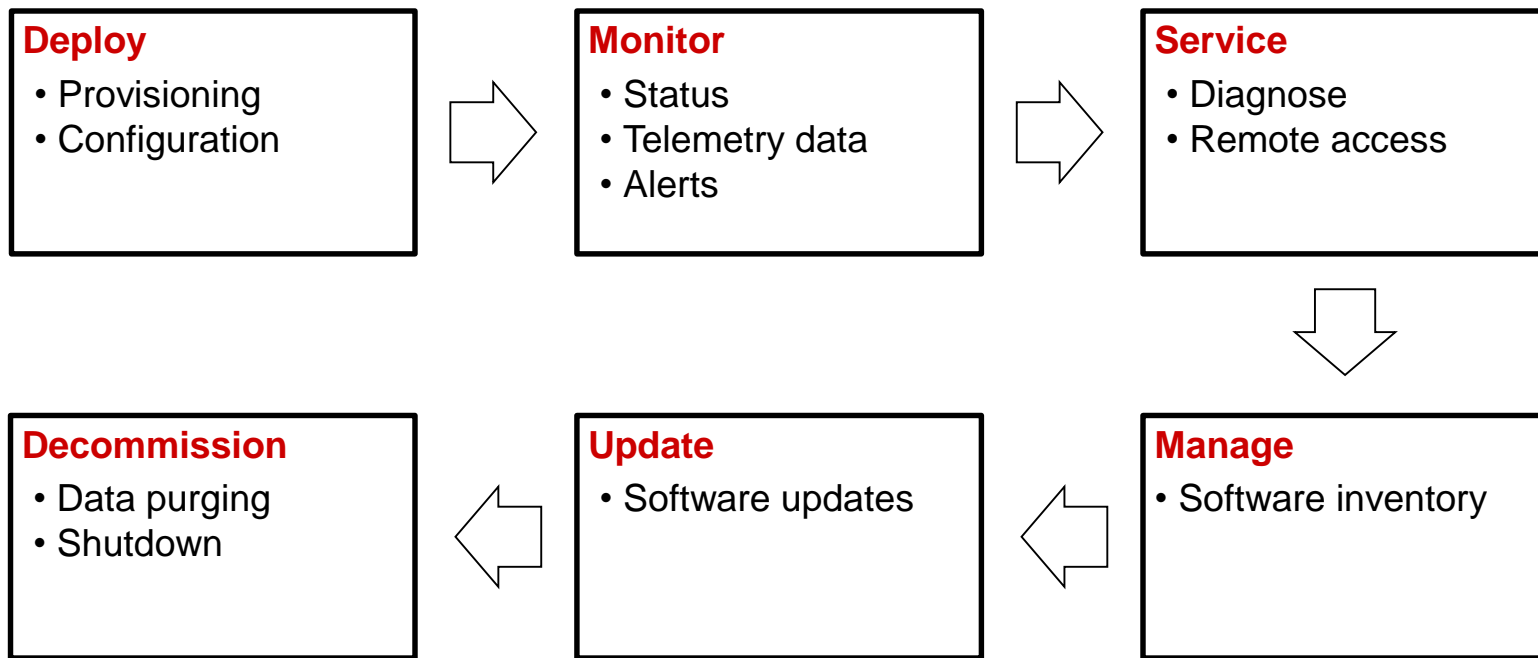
Deploy
• Provisioning
• Configuration

Monitor
• Status
• Telemetry data
• Alerts

Service
• Diagnose
• Remote access

Manage
• Software inventory

Update
• Software updates

Decommission
• Data purging
• Shutdown